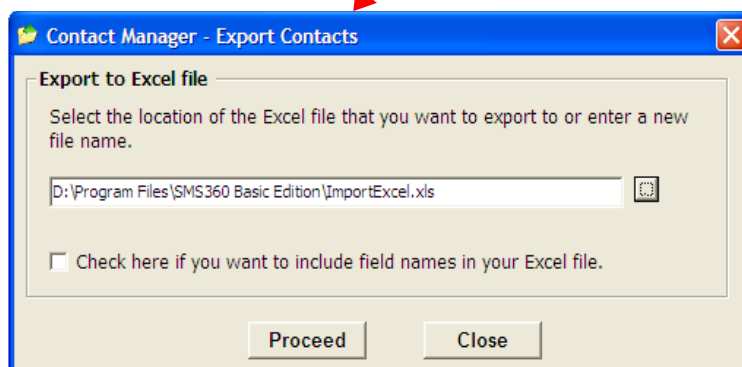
Contact Manager - Export Contacts

Export to Excel file

Select the location of the Excel file that you want to export to or enter a new file name.

D:\Program Files\SMS360 Basic Edition\ImportExcel.xls

Check here if you want to include field names in your Excel file.

Proceed

Close